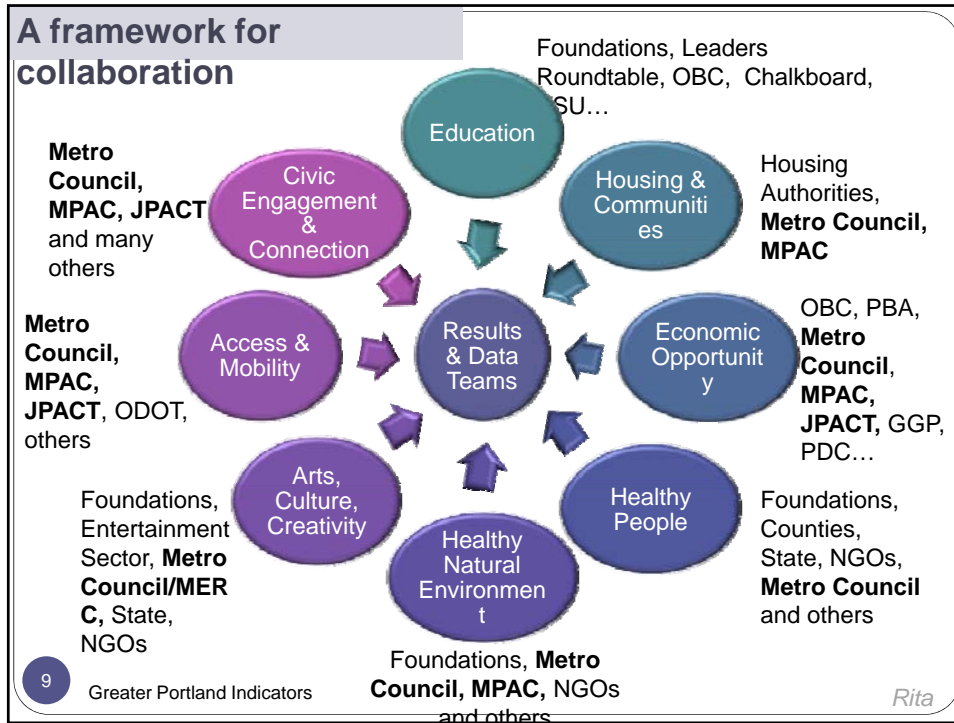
A framework for collaboration

Foundations, Leaders Roundtable, OBC, Chalkboard, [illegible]SU…

Education

Metro Council, MPAC, JPACT and many others

Civic Engagement & Connection

Housing & Communities

Housing Authorities, Metro Council, MPAC

Metro Council, MPAC, JPACT, ODOT, others

Access & Mobility

Results & Data Teams

Economic Opportunity

OBC, PBA, Metro Council, MPAC, JPACT, GGP, PDC…

Foundations, Entertainment Sector, Metro Council/MERC, State, NGOs

Arts, Culture, Creativity

Healthy Natural Environment

Healthy People

Foundations, Counties, State, NGOs, Metro Council and others

Foundations, Metro Council, MPAC, NGOs and others

9

Greater Portland Indicators

Rita